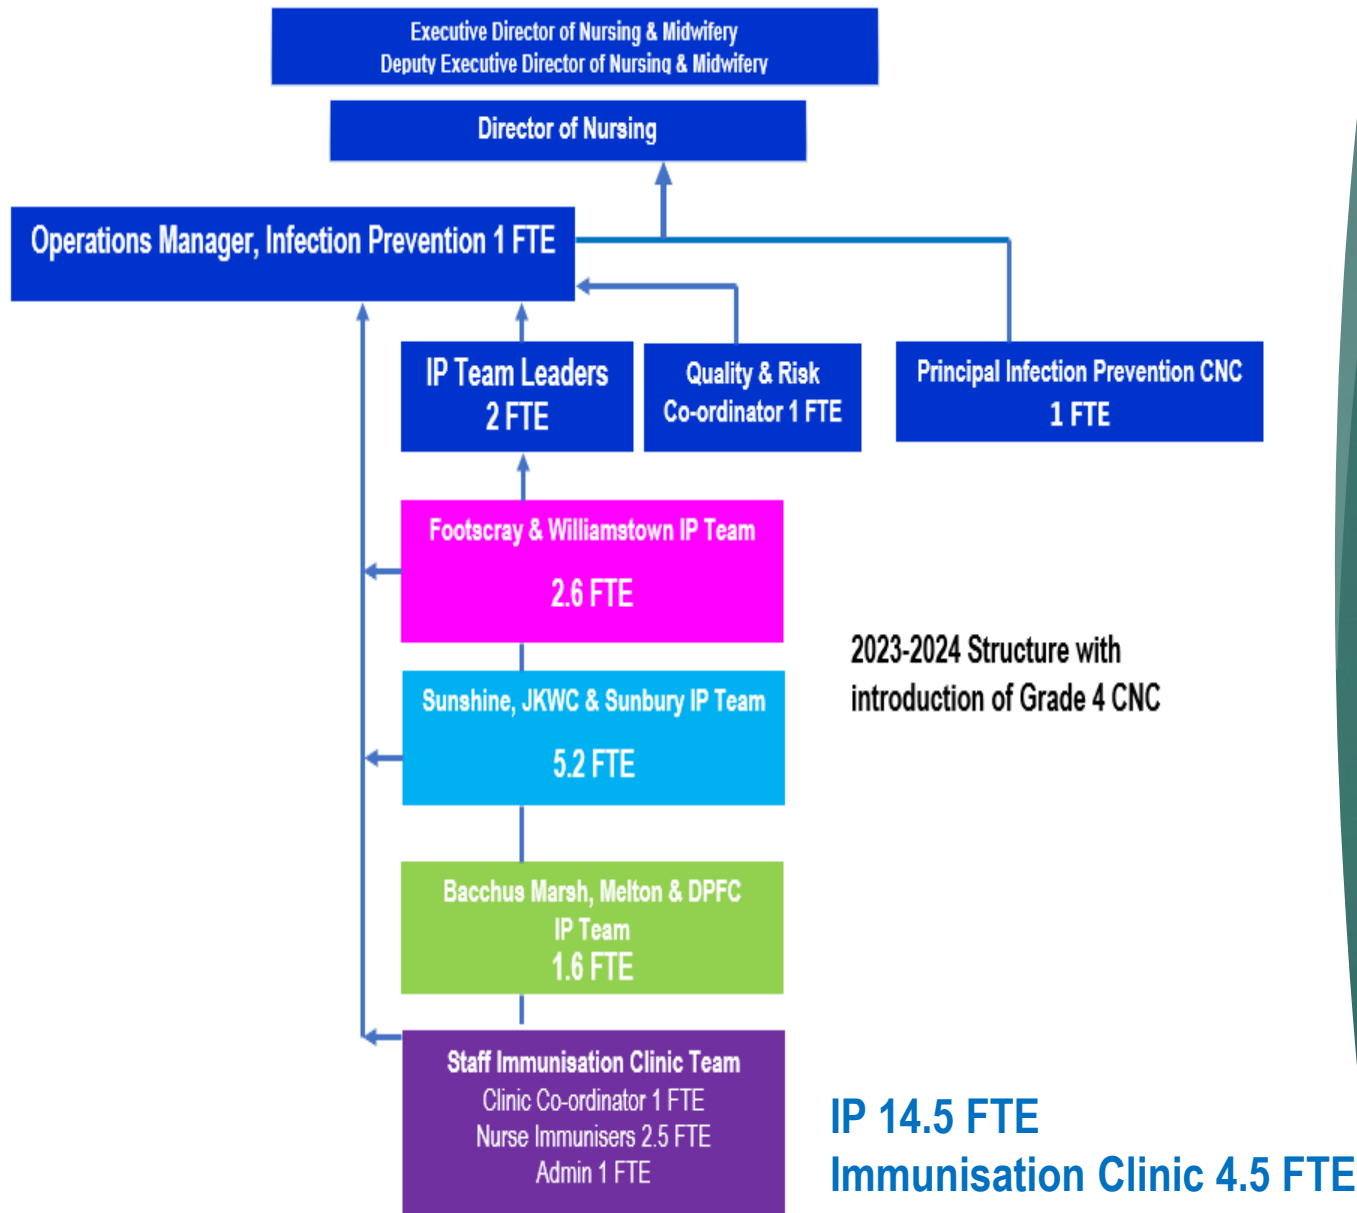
Executive Director of Nursing & Midwifery
Deputy Executive Director of Nursing & Midwifery

Director of Nursing

Operations Manager, Infection Prevention 1 FTE

IP Team Leaders
2 FTE

Quality & Risk Co-ordinator 1 FTE

Principal Infection Prevention CNC
1 FTE

Footscray & Williamstown IP Team
2.6 FTE

2023-2024 Structure with introduction of Grade 4 CNC

Sunshine, JKWC & Sunbury IP Team
5.2 FTE

Bacchus Marsh, Melton & DPFC IP Team
1.6 FTE

Staff Immunisation Clinic Team
Clinic Co-ordinator 1 FTE
Nurse Immunisers 2.5 FTE
Admin 1 FTE

IP 14.5 FTE
Immunisation Clinic 4.5 FTE